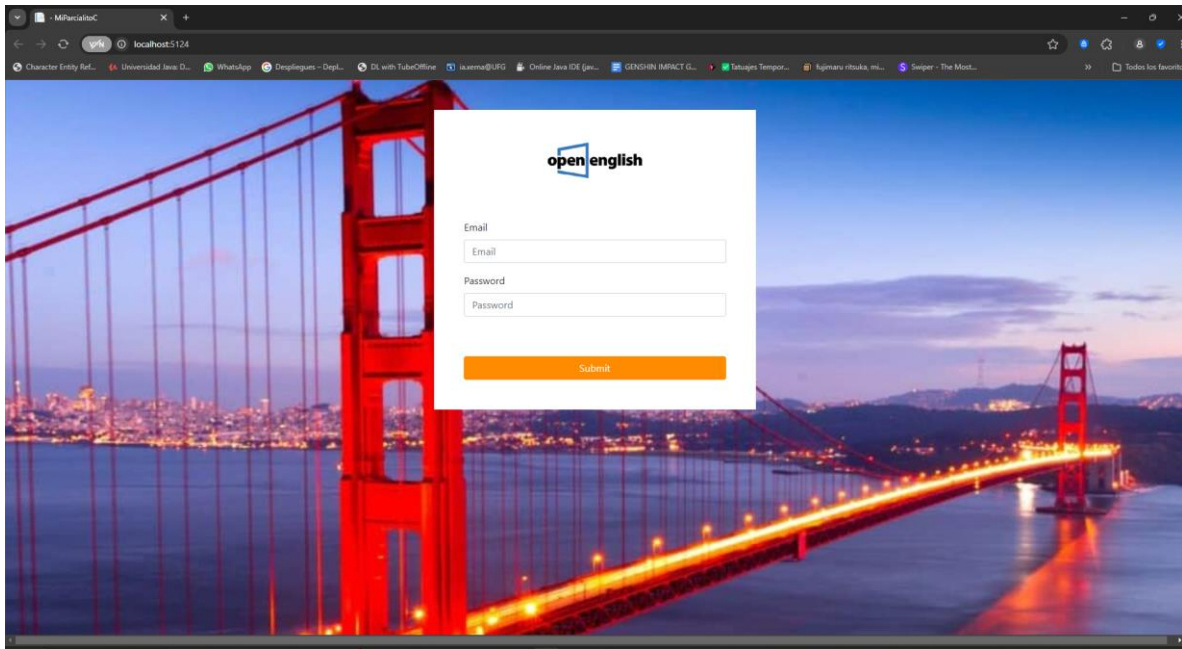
- MiParcialitoC
localhost:5124
Character Entity Ref... Universidad Java: D... WhatsApp Despliegues – Depl... DL with TubeOffline ia.xema@UFG Online Java IDE (jav... GENSHIN IMPACT G... Tatuajes Tempor... fujimaru ritsuka, mi... Swiper - The Most...
Todos los favorito

open english

Email
Email
Password
Password
Submit